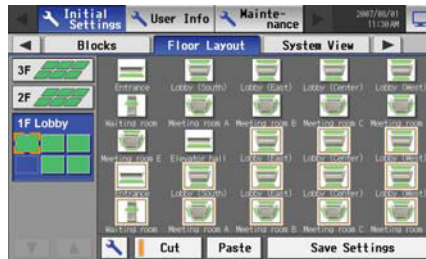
Initial Settings
User Info
Maintenance
2007/08/01 11:30AM
Blocks
Floor Layout
System View
3F
2F
1F Lobby
Entrance
Lobby (South)
Lobby (East)
Lobby (Center)
Lobby (West)
Waiting room
Meeting room A
Meeting room B
Meeting room C
Meeting room
Meeting room E
Elevator hall
Lobby (East)
Lobby (Center)
Lobby (West)
Entrance
Lobby (South)
Lobby (East)
Lobby (Center)
Lobby (West)
Waiting room
Meeting room A
Meeting room B
Meeting room C
Meeting room
Cut
Paste
Save Settings